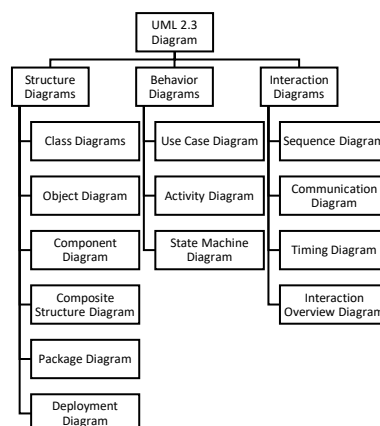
UML 2.3 Diagram

Structure Diagrams

Class Diagrams

Object Diagram

Component Diagram

Composite Structure Diagram

Package Diagram

Deployment Diagram

Behavior Diagrams

Use Case Diagram

Activity Diagram

State Machine Diagram

Interaction Diagrams

Sequence Diagran

Communication Diagram

Timing Diagram

Interaction Overview Diagran